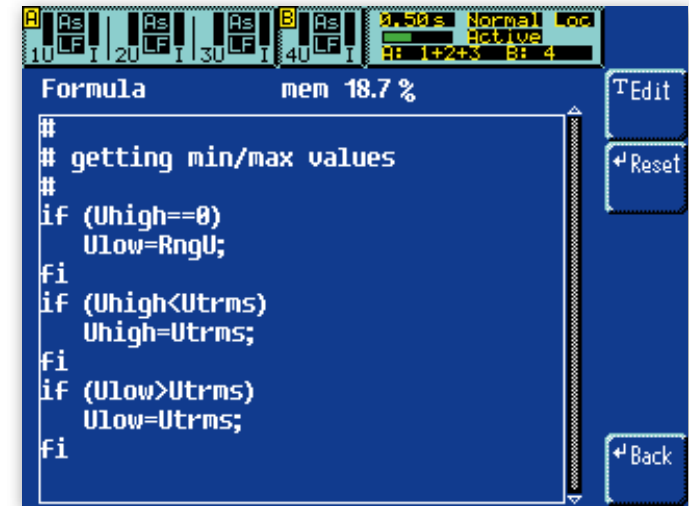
A As LF 1U I As LF 2U I As LF 3U I B As LF 4U I 0.50 s Normal Loc Active A: 1+2+3 B: 4

Formula mem 18.7 %

#
# getting min/max values
#
if (Uhigh==0)
Ulow=RngU;
fi
if (Uhigh<Utrms)
Uhigh=Utrms;
fi
if (Ulow>Utrms)
Ulow=Utrms;
fi

Edit

Reset

Back